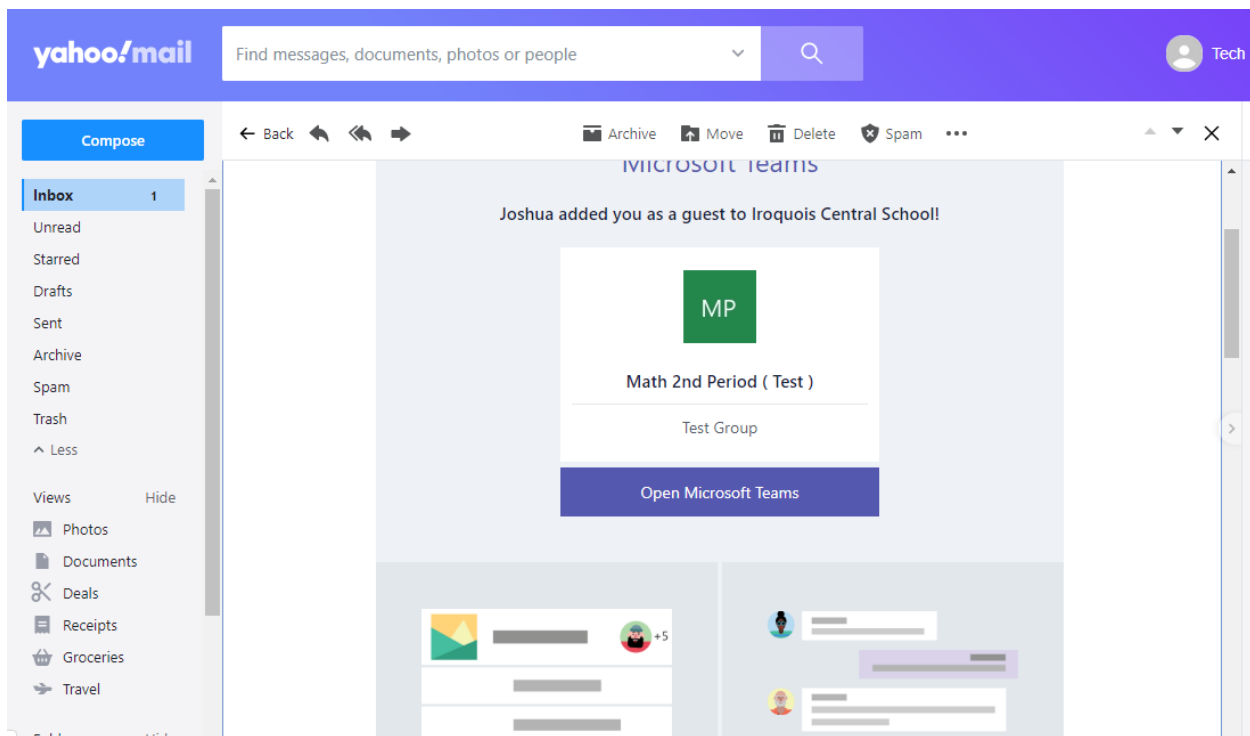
yahoo!mail

Find messages, documents, photos or people

Tech

Compose

Inbox 1

Unread

Starred

Drafts

Sent

Archive

Spam

Trash

Less

Views Hide

Photos

Documents

Deals

Receipts

Groceries

Travel

Back

Archive

Move

Delete

Spam

Microsoft Teams

Joshua added you as a guest to Iroquois Central School!

MP

Math 2nd Period ( Test )

Test Group

Open Microsoft Teams

+5